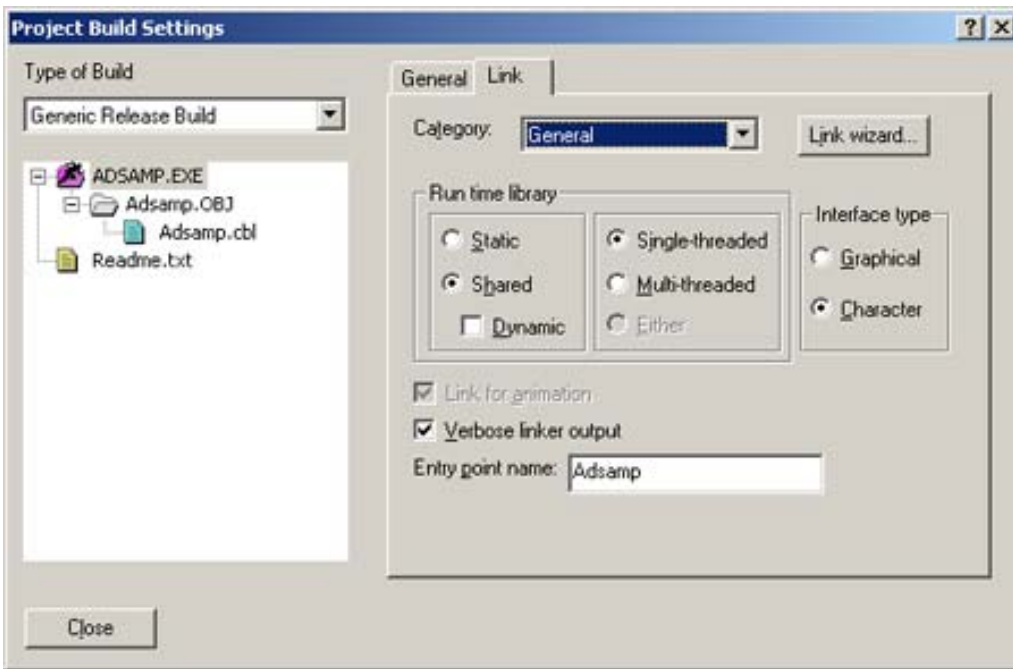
Project Build Settings

?
X

Type of Build

Generic Release Build

ADSAMP.EXE
Adsamp.OBJ
Adsamp.cbl
Readme.txt

General
Link

Category:
General
Link wizard...

Run time library
Static
Shared
Dynamic
Single-threaded
Multi-threaded
Either

Interface type
Graphical
Character

Link for animation
Verbose linker output
Entry point name:
Adsamp

Close